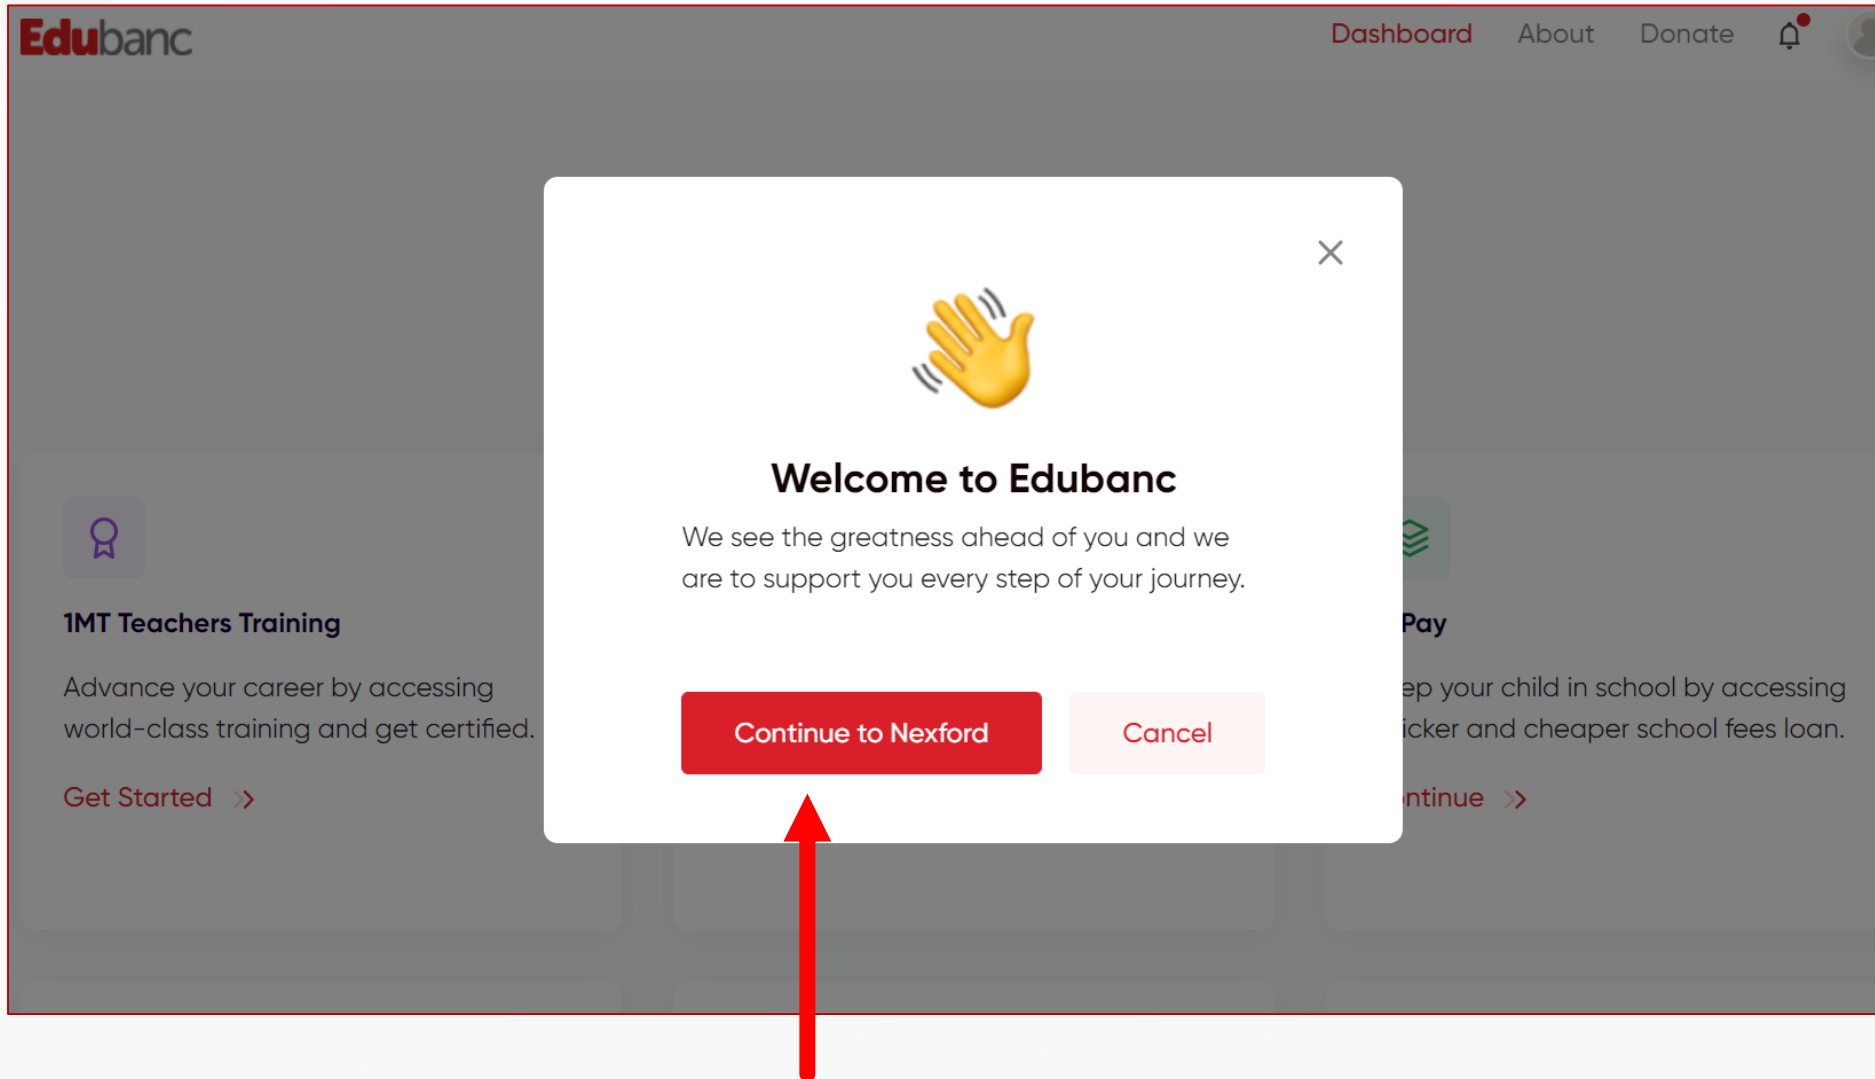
Edubanc

Dashboard About Donate

1MT Teachers Training

Advance your career by accessing world-class training and get certified.

Get Started

Pay

ep your child in school by accessing icker and cheaper school fees loan.

ntinue

Welcome to Edubanc

We see the greatness ahead of you and we are to support you every step of your journey.

Continue to Nexford

Cancel